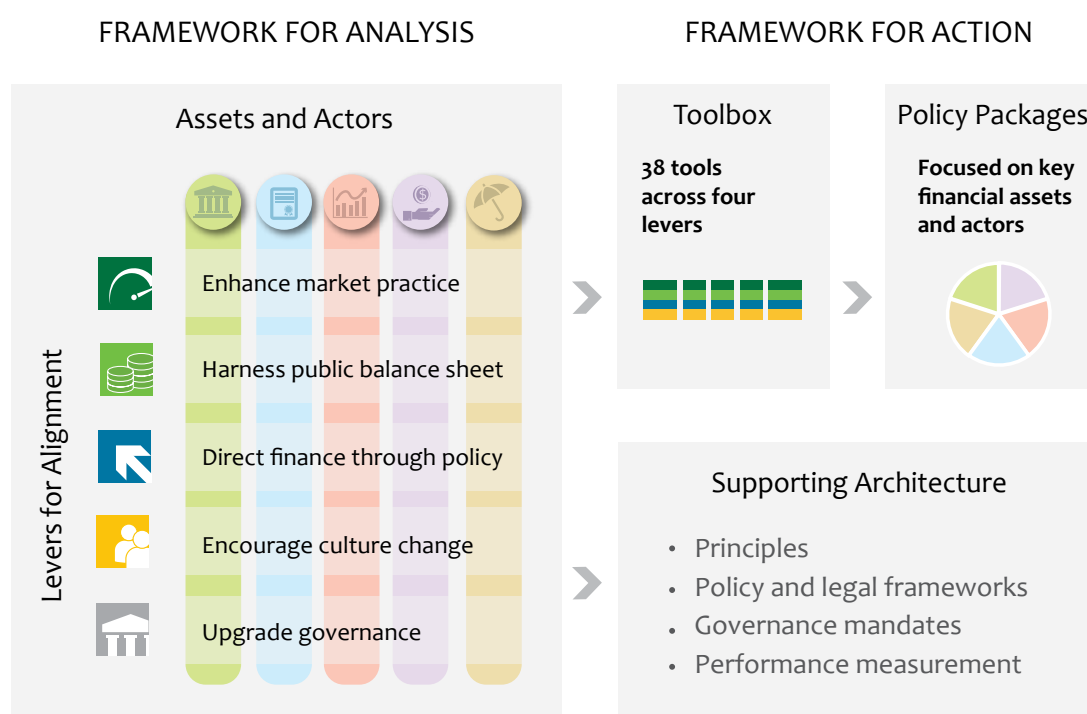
FRAMEWORK FOR ANALYSIS

FRAMEWORK FOR ACTION

Assets and Actors

Levers for Alignment

Enhance market practice

Harness public balance sheet

Direct finance through policy

Encourage culture change

Upgrade governance

Toolbox

38 tools across four levers

Policy Packages

Focused on key financial assets and actors

Supporting Architecture

- Principles
- Policy and legal frameworks
- Governance mandates
- Performance measurement